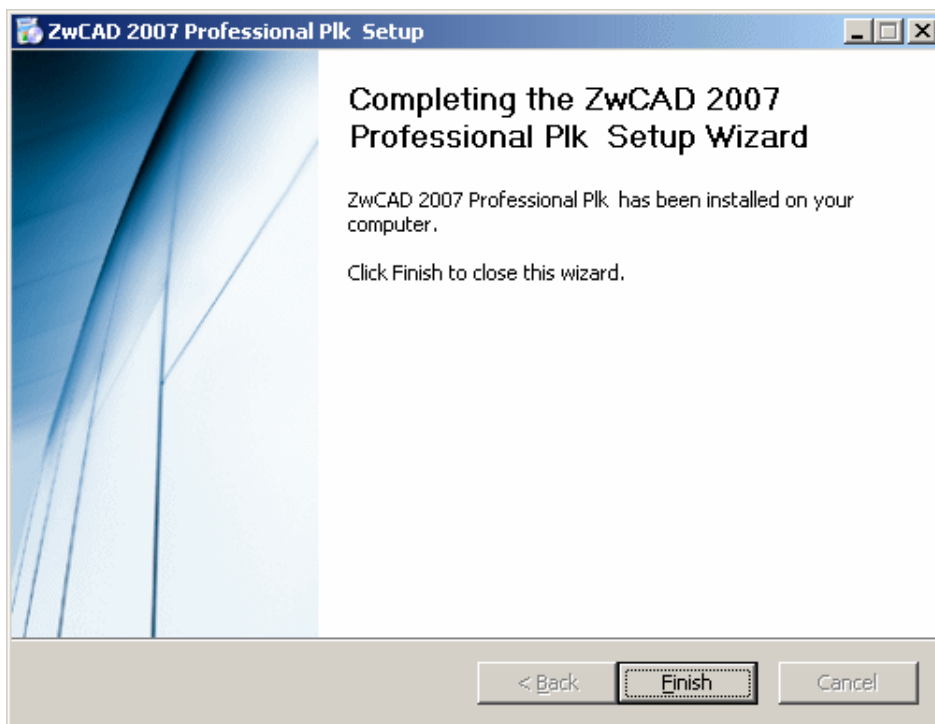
ZwCAD 2007 Professional Plk Setup

Completing the ZwCAD 2007 Professional Plk Setup Wizard

ZwCAD 2007 Professional Plk has been installed on your computer.

Click Finish to close this wizard.

< Back
Finish
Cancel